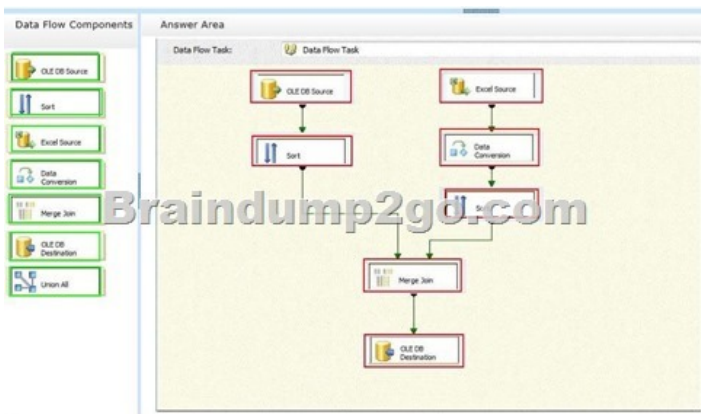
Data Flow Components

OLE DB Source

Sort

Excel Source

Data Conversion

Merge Join

OLE DB Destination

Union All

Answer Area

Data Flow Task: Data Flow Task

OLE DB Source

Excel Source

Sort

Data Conversion

So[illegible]

Braindump2go.com

Merge Join

OLE DB Destination